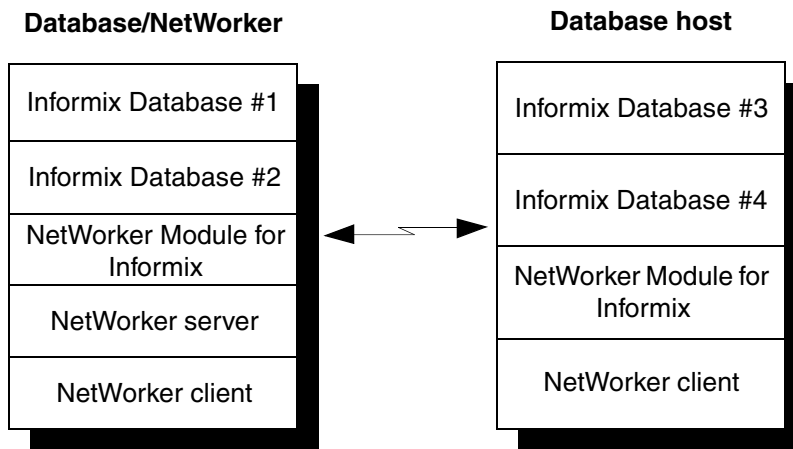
Database/NetWorker

Informix Database #1

Informix Database #2

NetWorker Module for Informix

NetWorker server

NetWorker client

Database host

Informix Database #3

Informix Database #4

NetWorker Module for Informix

NetWorker client